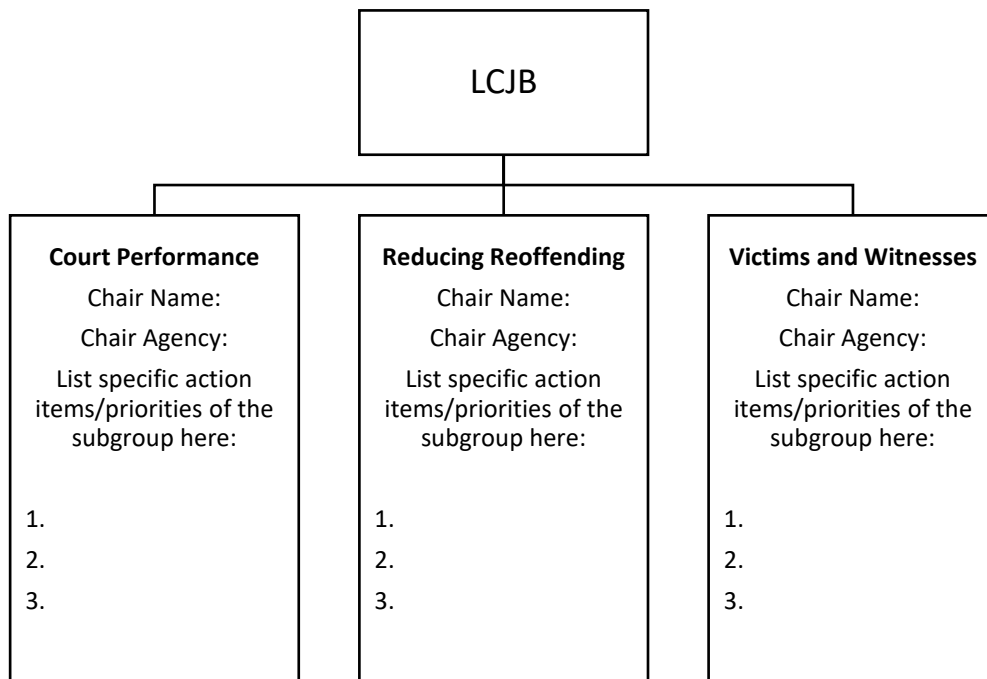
LCJB

**Court Performance**
Chair Name:
Chair Agency:
List specific action items/priorities of the subgroup here:

1.
2.
3.

**Reducing Reoffending**
Chair Name:
Chair Agency:
List specific action items/priorities of the subgroup here:

1.
2.
3.

**Victims and Witnesses**
Chair Name:
Chair Agency:
List specific action items/priorities of the subgroup here:

1.
2.
3.